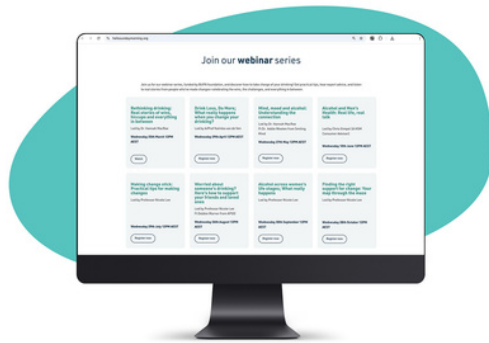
Join our **webinar** series

Rethinking drinking: Real stories of wins, hiccups and everything in between

Drink Less, Do More: What really happens when you change your drinking?

Mind, mood and alcohol: Understanding the connection

Alcohol and Men's Health: Real life, real talk

Making change stick: Practical tips for making changes

Worried about someone's drinking? Here's how to support your friends and loved ones

Alcohol across women's life stages: What really happens?

Finding the right support for change: Your map through the maze

Register now

Register now

Register now

Register now

Register now

Register now

Register now